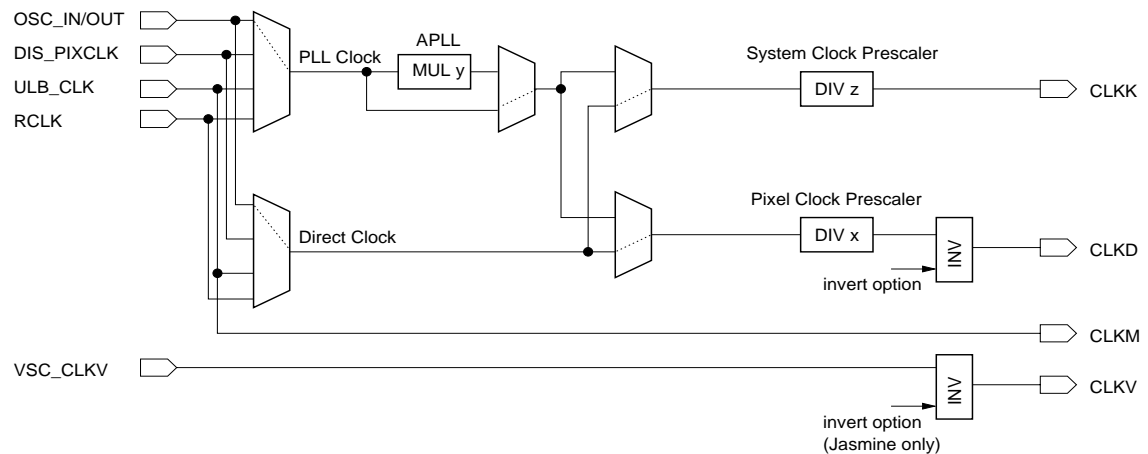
OSC_IN/OUT
DIS_PIXCLK
ULB_CLK
RCLK
PLL Clock
APLL
MUL y
System Clock Prescaler
DIV z
CLKK
Pixel Clock Prescaler
Direct Clock
DIV x
INV
CLKD
invert option
CLKM
VSC_CLKV
INV
CLKV
invert option
(Jasmine only)